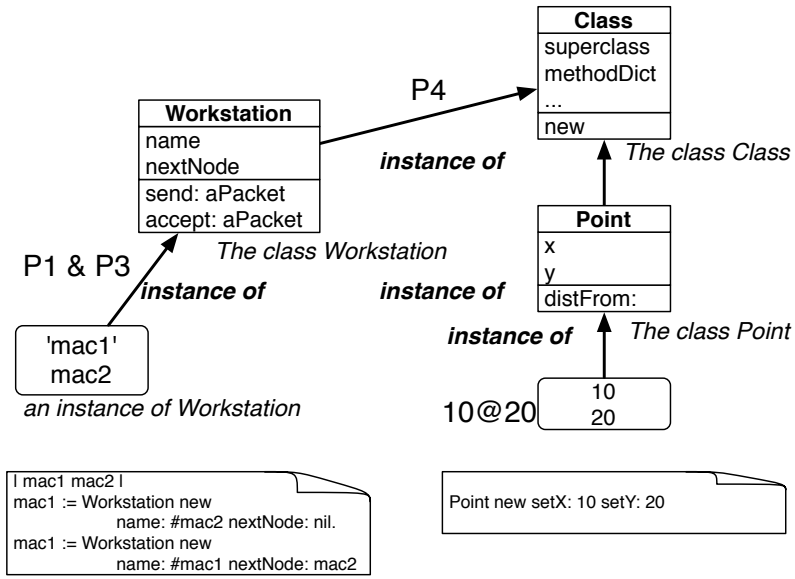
Class
superclass
methodDict
...
new

P4

Workstation
name
nextNode
send: aPacket
accept: aPacket

instance of

The class Class

The class Workstation

Point
x
y
distFrom:

P1 & P3

instance of

instance of

instance of

The class Point

'mac1'
mac2

an instance of Workstation

10@20

10
20

| mac1 mac2 |
mac1 := Workstation new
name: #mac2 nextNode: nil.
mac1 := Workstation new
name: #mac1 nextNode: mac2

Point new setX: 10 setY: 20